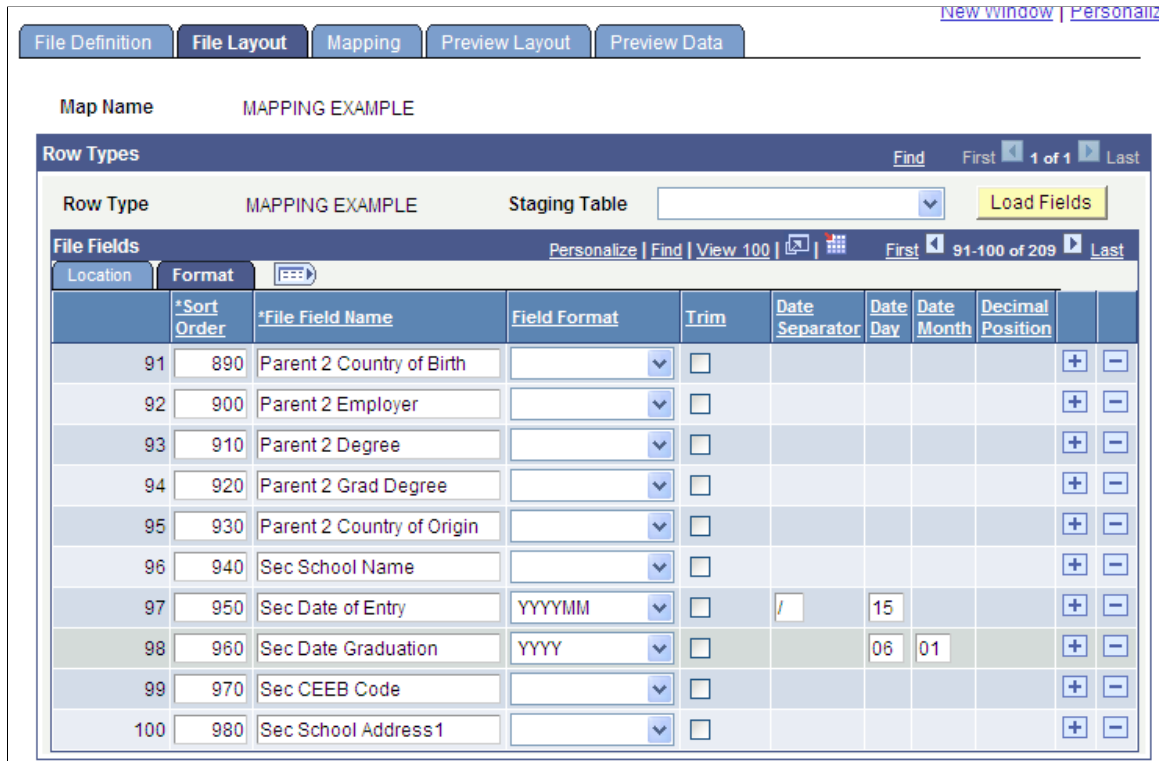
New Window | Personaliz

File Definition | File Layout | Mapping | Preview Layout | Preview Data

Map Name MAPPING EXAMPLE

Row Types Find First 1 of 1 Last

Row Type MAPPING EXAMPLE Staging Table Load Fields

File Fields Personalize | Find | View 100 | First 91-100 of 209 Last

Location Format

| | *Sort Order | *File Field Name | Field Format | Trim | Date Separator | Date Day | Date Month | Decimal Position | | |
|---|---|---|---|---|---|---|---|---|---|---|
| 91 | 890 | Parent 2 Country of Birth | | | | | | | + | − |
| 92 | 900 | Parent 2 Employer | | | | | | | + | − |
| 93 | 910 | Parent 2 Degree | | | | | | | + | − |
| 94 | 920 | Parent 2 Grad Degree | | | | | | | + | − |
| 95 | 930 | Parent 2 Country of Origin | | | | | | | + | − |
| 96 | 940 | Sec School Name | | | | | | | + | − |
| 97 | 950 | Sec Date of Entry | YYYYMM | | / | 15 | | | + | − |
| 98 | 960 | Sec Date Graduation | YYYY | | | 06 | 01 | | + | − |
| 99 | 970 | Sec CEEB Code | | | | | | | + | − |
| 100 | 980 | Sec School Address1 | | | | | | | + | − |